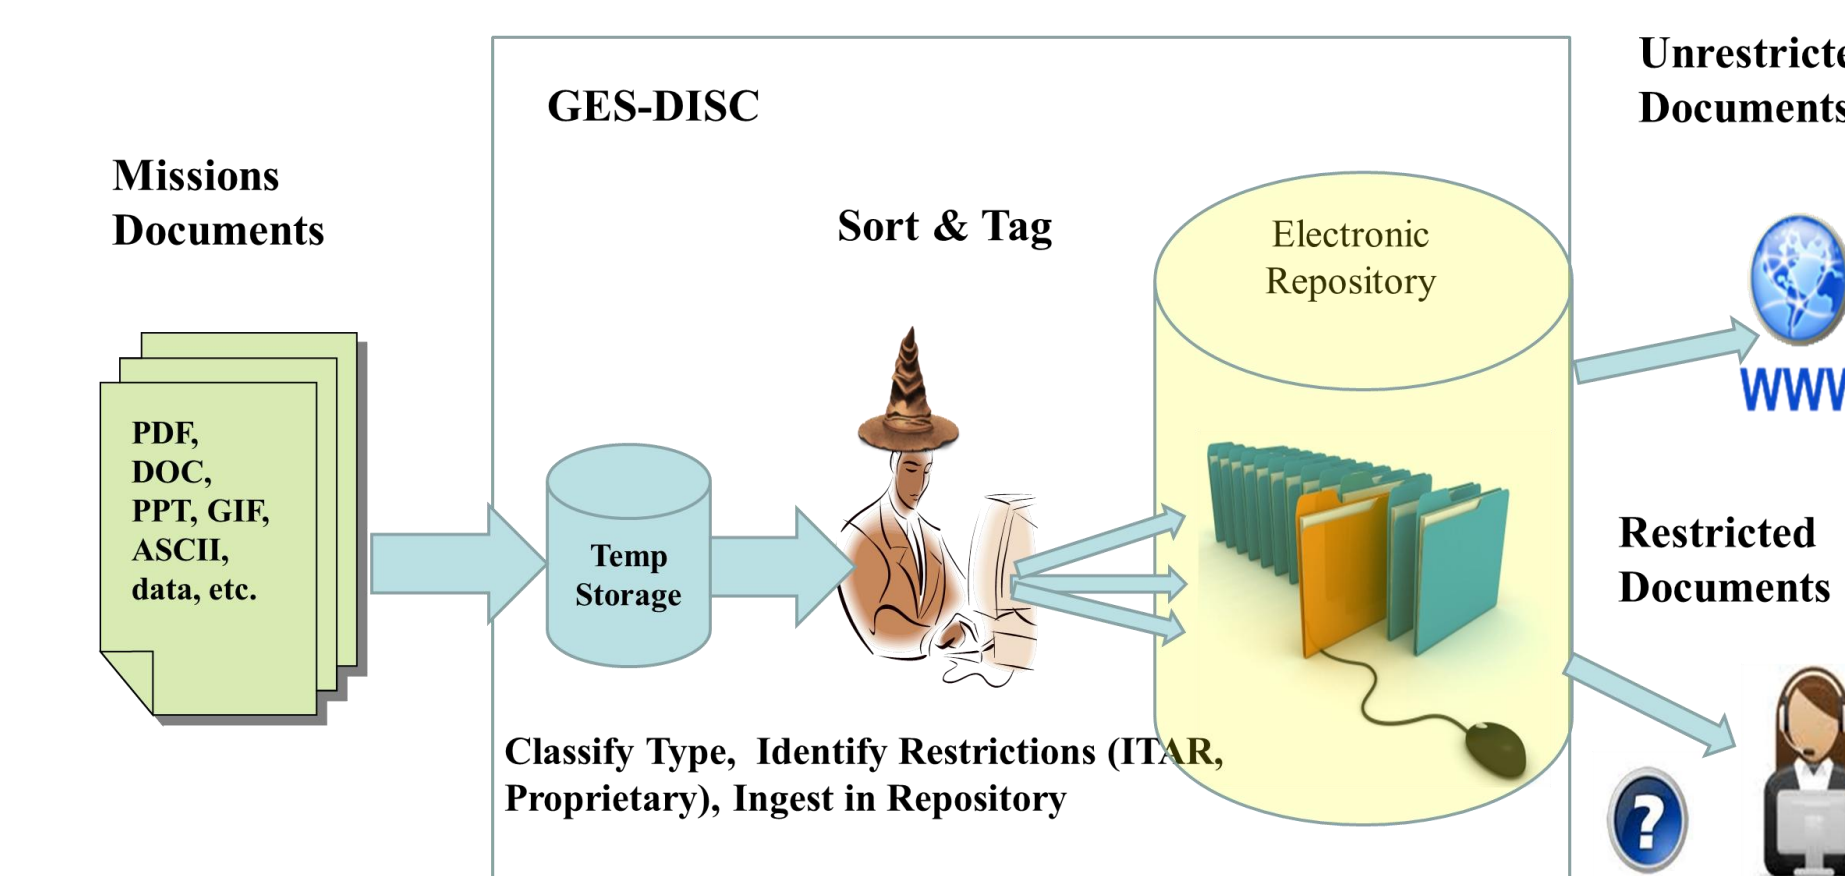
Missions Documents

PDF, DOC, PPT, GIF, ASCII, data, etc.

GES-DISC

Temp Storage

Sort & Tag

Electronic Repository

Classify Type, Identify Restrictions (ITAR, Proprietary), Ingest in Repository

Unrestricte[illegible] Documents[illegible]

WWW

Restricted Documents

?